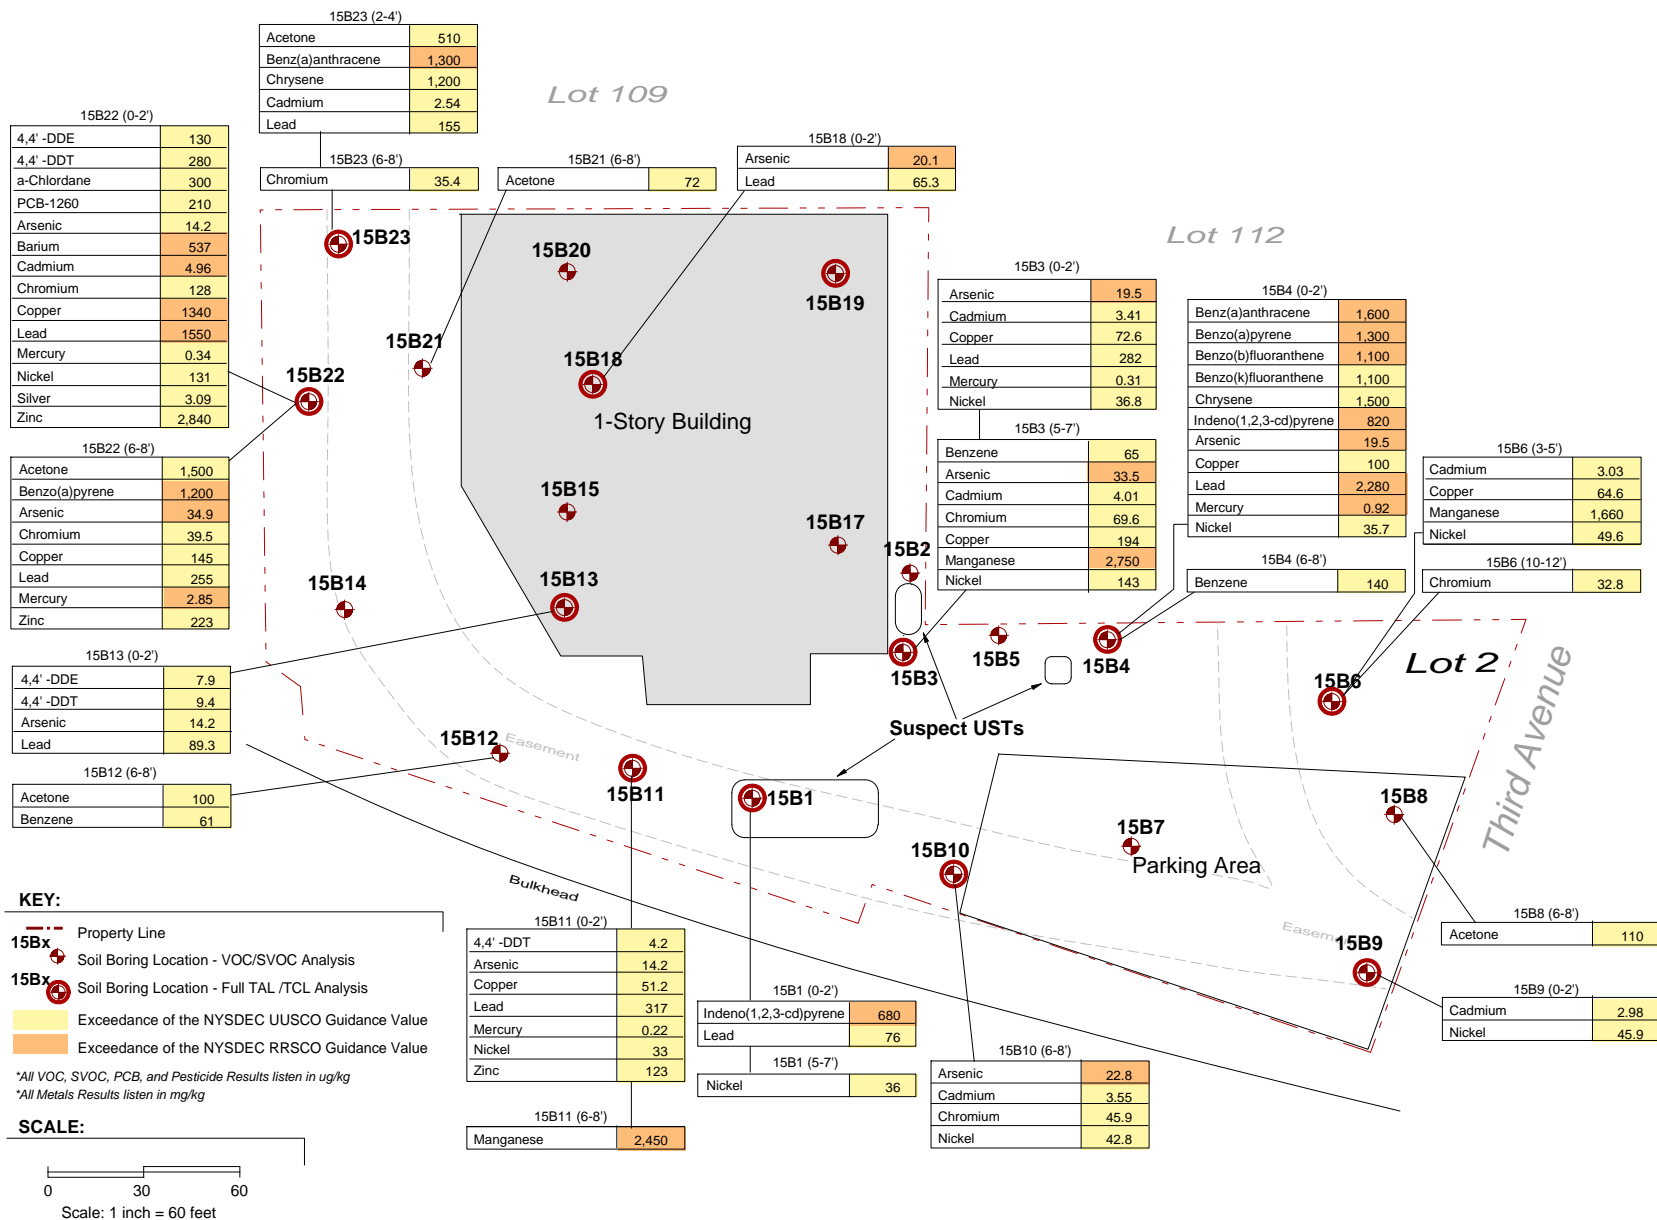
15B23 (2-4')

| Acetone | 510 |
|---|---|
| Benz(a)anthracene | 1,300 |
| Chrysene | 1,200 |
| Cadmium | 2.54 |
| Lead | 155 |

Lot 109

15B22 (0-2')

| 4,4' -DDE | 130 |
|---|---|
| 4,4' -DDT | 280 |
| a-Chlordane | 300 |
| PCB-1260 | 210 |
| Arsenic | 14.2 |
| Barium | 537 |
| Cadmium | 4.96 |
| Chromium | 128 |
| Copper | 1340 |
| Lead | 1550 |
| Mercury | 0.34 |
| Nickel | 131 |
| Silver | 3.09 |
| Zinc | 2,840 |

15B23 (6-8')

| Chromium | 35.4 |
|---|---|

15B21 (6-8')

| Acetone | 72 |
|---|---|

15B18 (0-2')

| Arsenic | 20.1 |
|---|---|
| Lead | 65.3 |

Lot 112

15B23

15B20

15B19

15B3 (0-2')

| Arsenic | 19.5 |
|---|---|
| Cadmium | 3.41 |
| Copper | 72.6 |
| Lead | 282 |
| Mercury | 0.31 |
| Nickel | 36.8 |

15B4 (0-2')

| Benz(a)anthracene | 1,600 |
|---|---|
| Benzo(a)pyrene | 1,300 |
| Benzo(b)fluoranthene | 1,100 |
| Benzo(k)fluoranthene | 1,100 |
| Chrysene | 1,500 |
| Indeno(1,2,3-cd)pyrene | 820 |
| Arsenic | 19.5 |
| Copper | 100 |
| Lead | 2,280 |
| Mercury | 0.92 |
| Nickel | 35.7 |

15B21

15B18

15B22

1-Story Building

15B22 (6-8')

| Acetone | 1,500 |
|---|---|
| Benzo(a)pyrene | 1,200 |
| Arsenic | 34.9 |
| Chromium | 39.5 |
| Copper | 145 |
| Lead | 255 |
| Mercury | 2.85 |
| Zinc | 223 |

15B3 (5-7')

| Benzene | 65 |
|---|---|
| Arsenic | 33.5 |
| Cadmium | 4.01 |
| Chromium | 69.6 |
| Copper | 194 |
| Manganese | 2,750 |
| Nickel | 143 |

15B6 (3-5')

| Cadmium | 3.03 |
|---|---|
| Copper | 64.6 |
| Manganese | 1,660 |
| Nickel | 49.6 |

15B15

15B17

15B2

15B14

15B13

15B4 (6-8')

| Benzene | 140 |
|---|---|

15B6 (10-12')

| Chromium | 32.8 |
|---|---|

15B13 (0-2')

| 4,4' -DDE | 7.9 |
|---|---|
| 4,4' -DDT | 9.4 |
| Arsenic | 14.2 |
| Lead | 89.3 |

15B5

15B4

15B3

Lot 2

15B6

Third Avenue

Suspect USTs

15B12

Easement

15B12 (6-8')

| Acetone | 100 |
|---|---|
| Benzene | 61 |

15B11

15B1

15B8

15B7

15B10

Parking Area

Bulkhead

KEY:

Property Line

15Bx Soil Boring Location - VOC/SVOC Analysis

15Bx Soil Boring Location - Full TAL /TCL Analysis

Exceedance of the NYSDEC UUSCO Guidance Value

Exceedance of the NYSDEC RRSCO Guidance Value

*All VOC, SVOC, PCB, and Pesticide Results listen in ug/kg
*All Metals Results listen in mg/kg

15B11 (0-2')

| 4,4' -DDT | 4.2 |
|---|---|
| Arsenic | 14.2 |
| Copper | 51.2 |
| Lead | 317 |
| Mercury | 0.22 |
| Nickel | 33 |
| Zinc | 123 |

15B1 (0-2')

| Indeno(1,2,3-cd)pyrene | 680 |
|---|---|
| Lead | 76 |

15B1 (5-7')

| Nickel | 36 |
|---|---|

Easem

15B9

15B8 (6-8')

| Acetone | 110 |
|---|---|

15B9 (0-2')

| Cadmium | 2.98 |
|---|---|
| Nickel | 45.9 |

15B10 (6-8')

| Arsenic | 22.8 |
|---|---|
| Cadmium | 3.55 |
| Chromium | 45.9 |
| Nickel | 42.8 |

15B11 (6-8')

| Manganese | 2,450 |
|---|---|

SCALE:

0 30 60

Scale: 1 inch = 60 feet